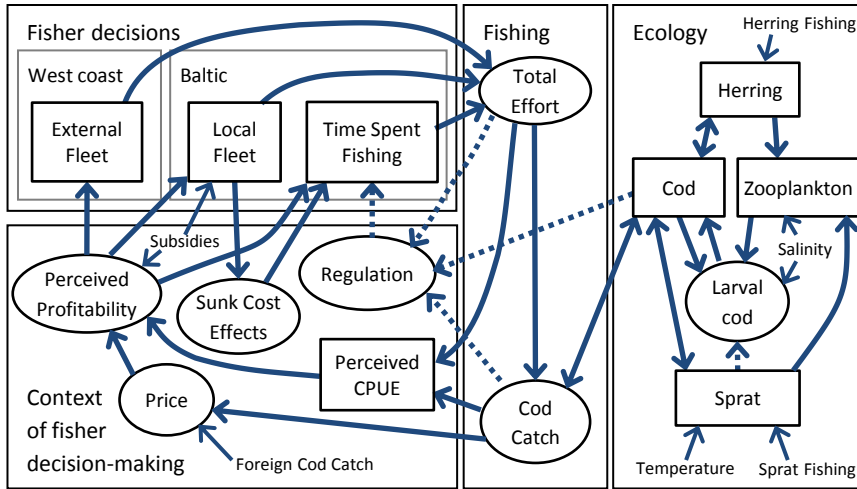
Fisher decisions

West coast

External Fleet

Baltic

Local Fleet

Time Spent Fishing

Subsidies

Perceived Profitability

Sunk Cost Effects

Regulation

Perceived CPUE

Price

Foreign Cod Catch

Context of fisher decision-making

Fishing

Total Effort

Cod Catch

Ecology

Herring Fishing

Herring

Cod

Zooplankton

Salinity

Larval cod

Sprat

Temperature

Sprat Fishing